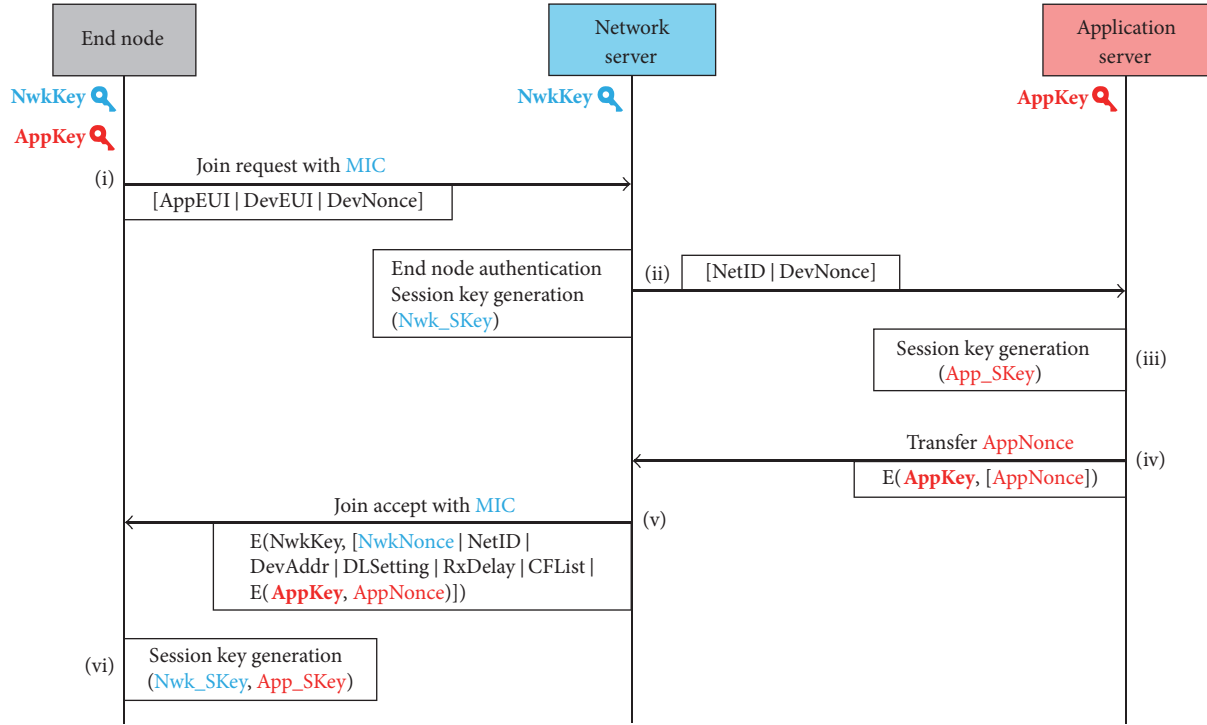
End node

Network server

Application server

NwkKey

AppKey

NwkKey

AppKey

(i)

Join request with MIC

[AppEUI | DevEUI | DevNonce]

End node authentication
Session key generation
(Nwk_SKey)

(ii)

[NetID | DevNonce]

Session key generation
(App_SKey)

(iii)

Transfer AppNonce

(iv)

E( AppKey, [AppNonce])

Join accept with MIC

(v)

E(NwkKey, [NwkNonce | NetID | DevAddr | DLSetting | RxDelay | CFList | E( AppKey, AppNonce)])

(vi)

Session key generation
(Nwk_SKey, App_SKey)